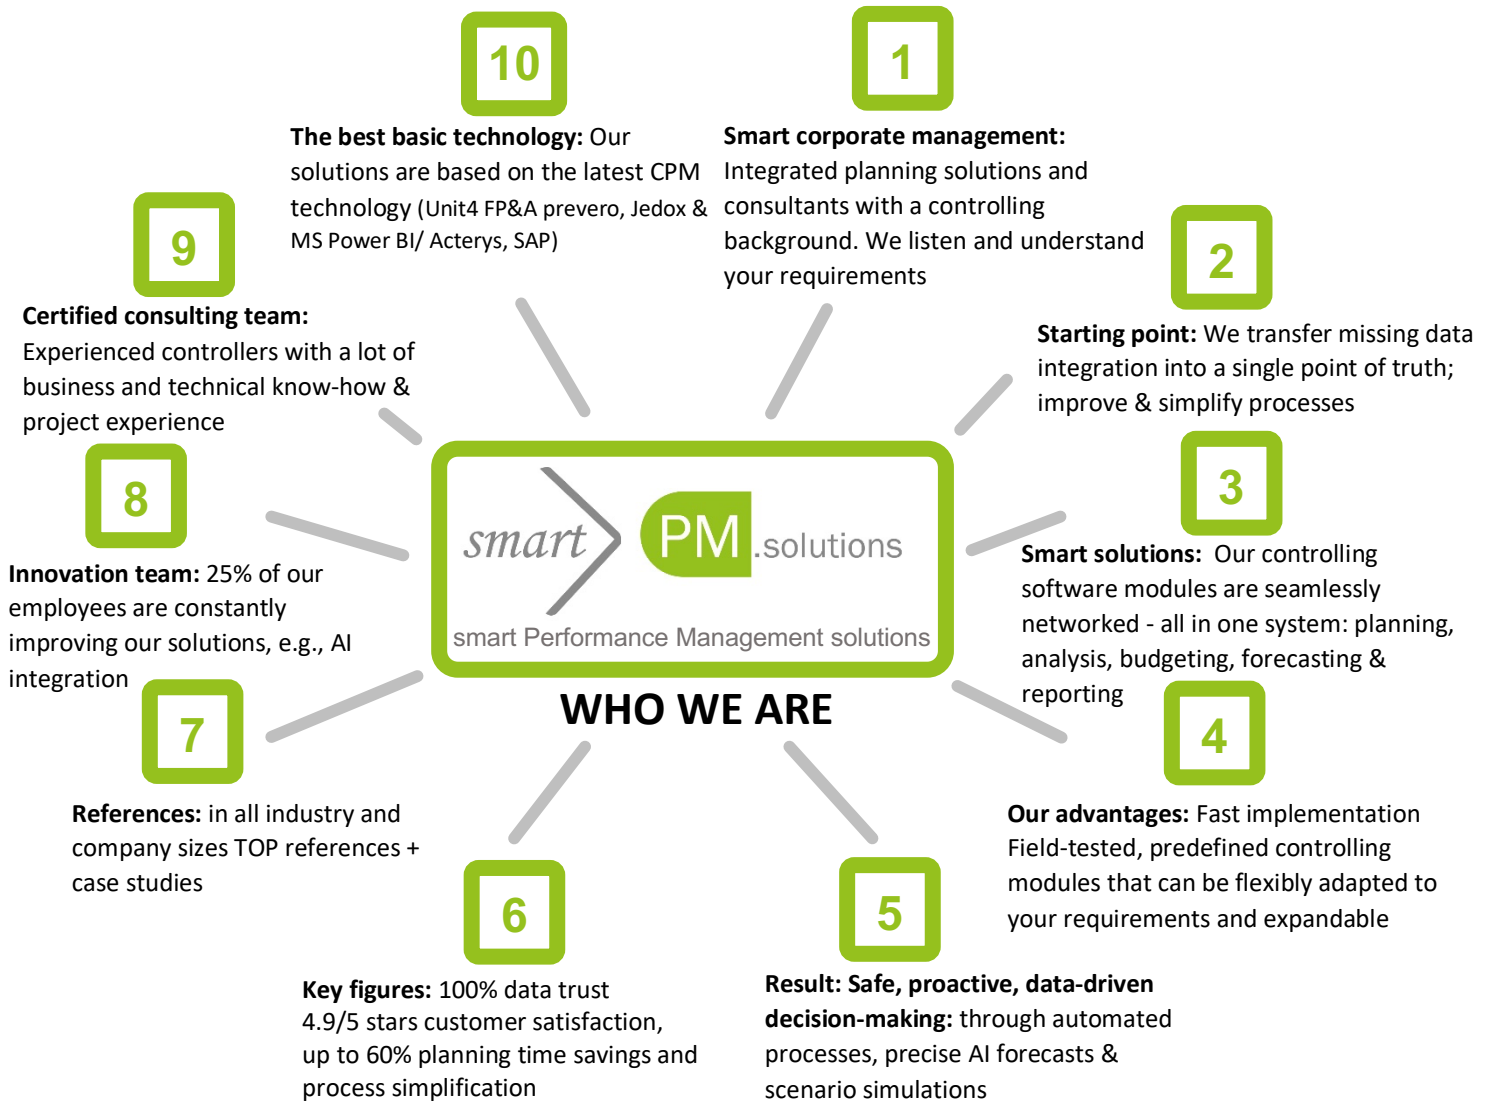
10

The best basic technology: Our solutions are based on the latest CPM technology (Unit4 FP&A prevero, Jedox & MS Power BI/ Acterys, SAP)

1

Smart corporate management: Integrated planning solutions and consultants with a controlling background. We listen and understand your requirements

9

Certified consulting team: Experienced controllers with a lot of business and technical know-how & project experience

2

Starting point: We transfer missing data integration into a single point of truth; improve & simplify processes

smart PM .solutions

smart Performance Management solutions

WHO WE ARE

8

Innovation team: 25% of our employees are constantly improving our solutions, e.g., AI integration

3

Smart solutions: Our controlling software modules are seamlessly networked - all in one system: planning, analysis, budgeting, forecasting & reporting

7

References: in all industry and company sizes TOP references + case studies

4

Our advantages: Fast implementation Field-tested, predefined controlling modules that can be flexibly adapted to your requirements and expandable

6

Key figures: 100% data trust 4.9/5 stars customer satisfaction, up to 60% planning time savings and process simplification

5

Result: Safe, proactive, data-driven decision-making: through automated processes, precise AI forecasts & scenario simulations